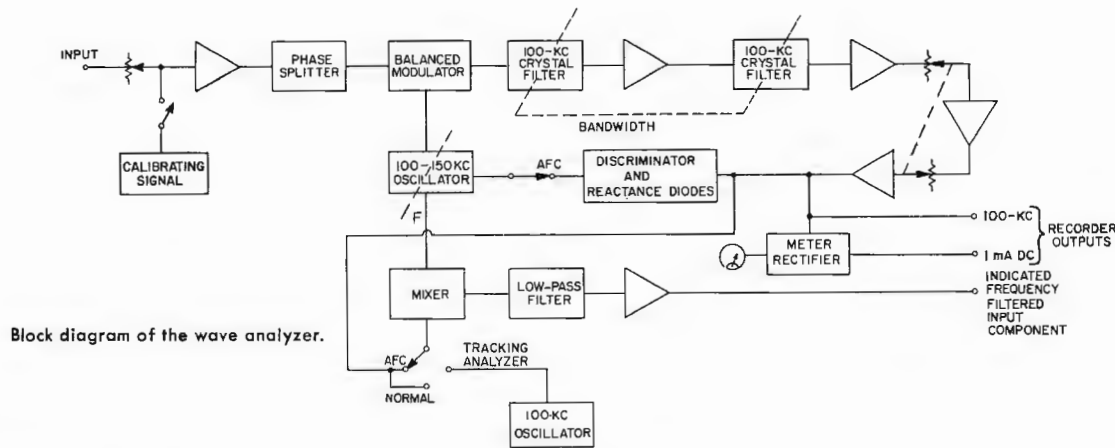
INPUT

PHASE SPLITTER

BALANCED MODULATOR

100-KC CRYSTAL FILTER

100-KC CRYSTAL FILTER

BANDWIDTH

CALIBRATING SIGNAL

100–150 KC OSCILLATOR

AFC

DISCRIMINATOR AND REACTANCE DIODES

F

100-KC

1 mA DC

RECORDER OUTPUTS

METER RECTIFIER

MIXER

LOW-PASS FILTER

INDICATED FREQUENCY FILTERED INPUT COMPONENT

Block diagram of the wave analyzer.

AFC

NORMAL

TRACKING ANALYZER

100-KC OSCILLATOR